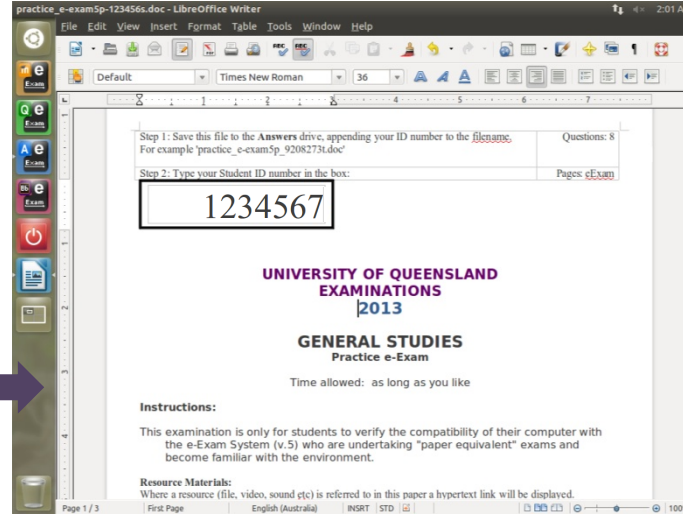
practice_e-exam5p-123456s.doc - LibreOffice Writer

2:01 A

File Edit View Insert Format Table Tools Window Help

Default

Times New Roman

36

Step 1: Save this file to the Answers drive, appending your ID number to the filename. For example 'practice_e-exam5p_9208273t.doc'

Questions: 8

Step 2: Type your Student ID number in the box:

Pages: eExam

1234567

UNIVERSITY OF QUEENSLAND
EXAMINATIONS
2013

GENERAL STUDIES
Practice e-Exam

Time allowed: as long as you like

Instructions:

This examination is only for students to verify the compatibility of their computer with the e-Exam System (v.5) who are undertaking "paper equivalent" exams and become familiar with the environment.

Resource Materials:
Where a resource (file, video, sound etc) is referred to in this paper a hypertext link will be displayed.

Page 1 / 3 First Page English (Australia) INSRT STD 100